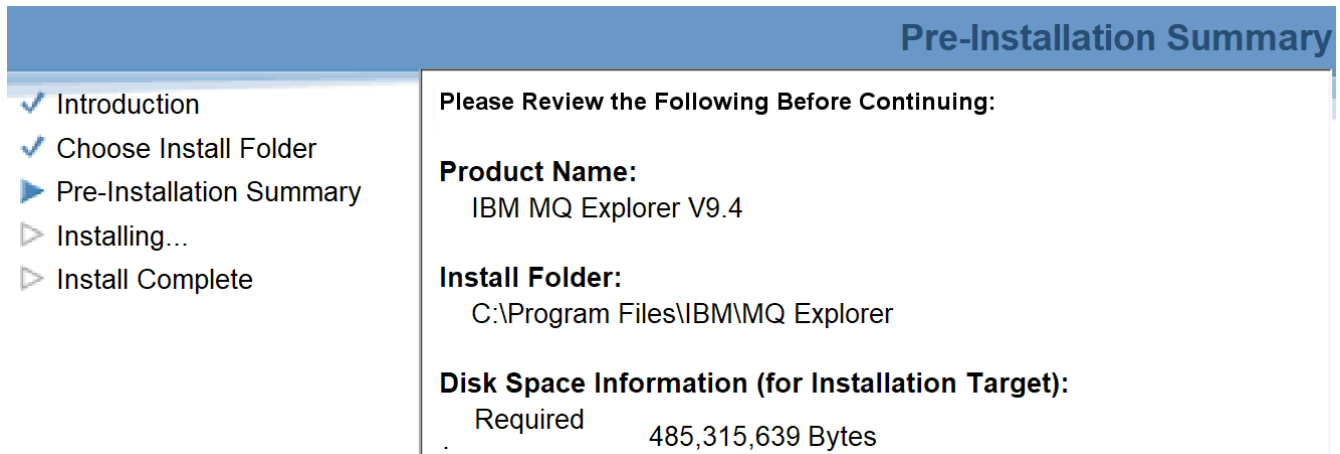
Pre-Installation Summary

Introduction
Choose Install Folder
Pre-Installation Summary
Installing...
Install Complete

Please Review the Following Before Continuing:

Product Name:
IBM MQ Explorer V9.4

Install Folder:
C:\Program Files\IBM\MQ Explorer

Disk Space Information (for Installation Target):
Required 485,315,639 Bytes